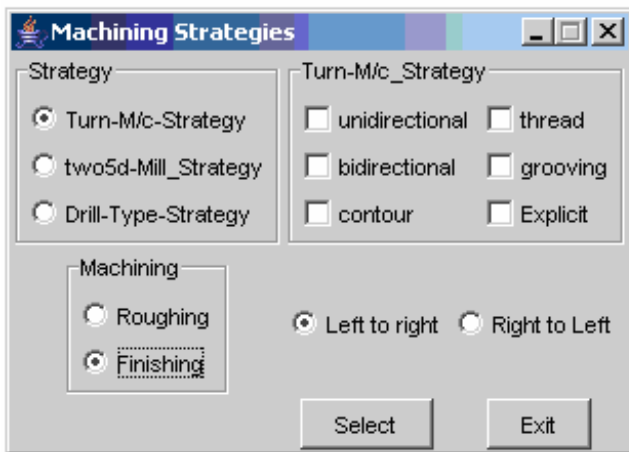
Machining Strategies

Strategy
Turn-M/c-Strategy
two5d-Mill_Strategy
Drill-Type-Strategy

Turn-M/c_Strategy
unidirectional
thread
bidirectional
grooving
contour
Explicit

Machining
Roughing
Finishing

Left to right
Right to Left

Select
Exit